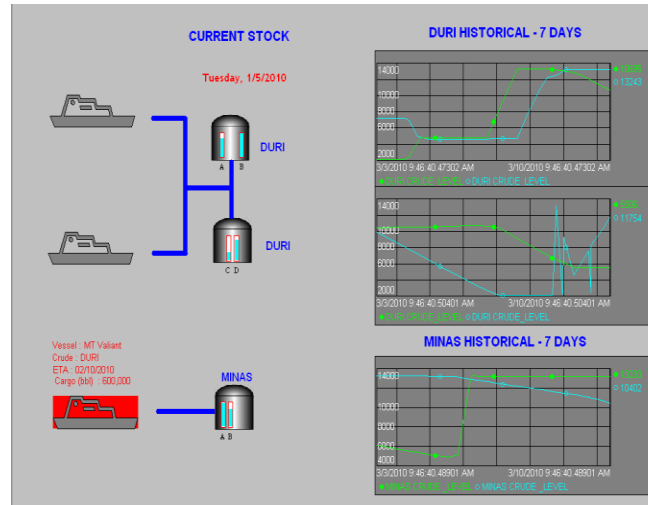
CURRENT STOCK

Tuesday, 1/5/2010

DURI

A B

DURI

C D

Vessel : MT Valiant
Crude : DURI
ETA : 02/10/2010
Cargo (bbl) : 600,000

MINAS

A B

DURI HISTORICAL - 7 DAYS

14000
10000
6000
2000

3/3/2010 9:46:40.47302 AM
3/10/2010 9:46:40.47302 AM

13343

DURI CRUDE_LEVEL DURI CRUDE_LEVEL

14000
10000
6000
2000

3/3/2010 9:46:40.50401 AM
3/10/2010 9:46:40.50401 AM

11754

DURI CRUDE_LEVEL DURI CRUDE_LEVEL

MINAS HISTORICAL - 7 DAYS

14000
10000
8000
6000
4000

3/3/2010 9:46:40.48901 AM
3/10/2010 9:46:40.48901 AM

10402

MINAS CRUDE_LEVEL MINAS CRUDE_LEVEL